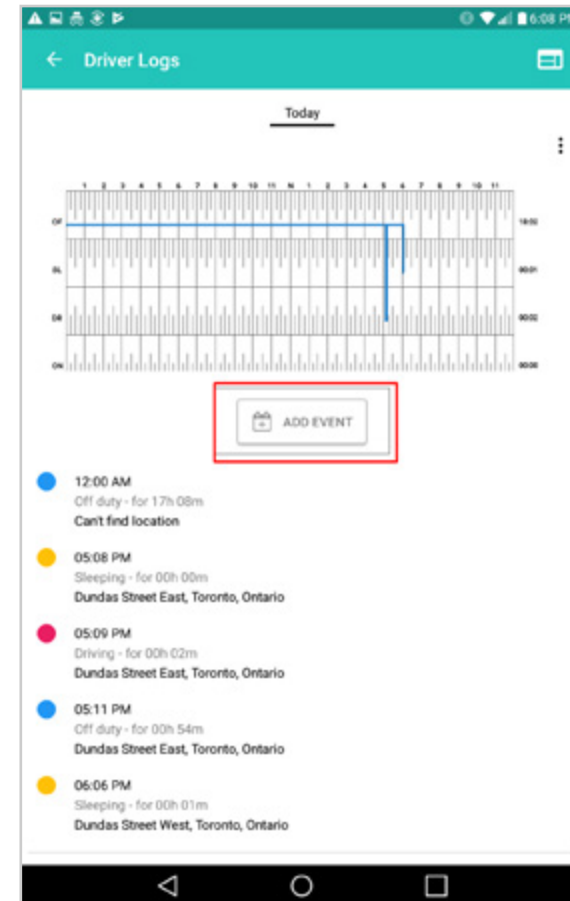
6:08 P

Driver Logs

Today

1 2 3 4 5 6 7 8 9 10 11 N 1 2 3 4 5 6 7 8 9 10 11

OF
SL
DR
ON

18:02
00:01
00:02
00:00

ADD EVENT

12:00 AM
Off duty - for 17h 08m
Can't find location

05:08 PM
Sleeping - for 00h 00m
Dundas Street East, Toronto, Ontario

05:09 PM
Driving - for 00h 02m
Dundas Street East, Toronto, Ontario

05:11 PM
Off duty - for 00h 54m
Dundas Street East, Toronto, Ontario

06:06 PM
Sleeping - for 00h 01m
Dundas Street West, Toronto, Ontario